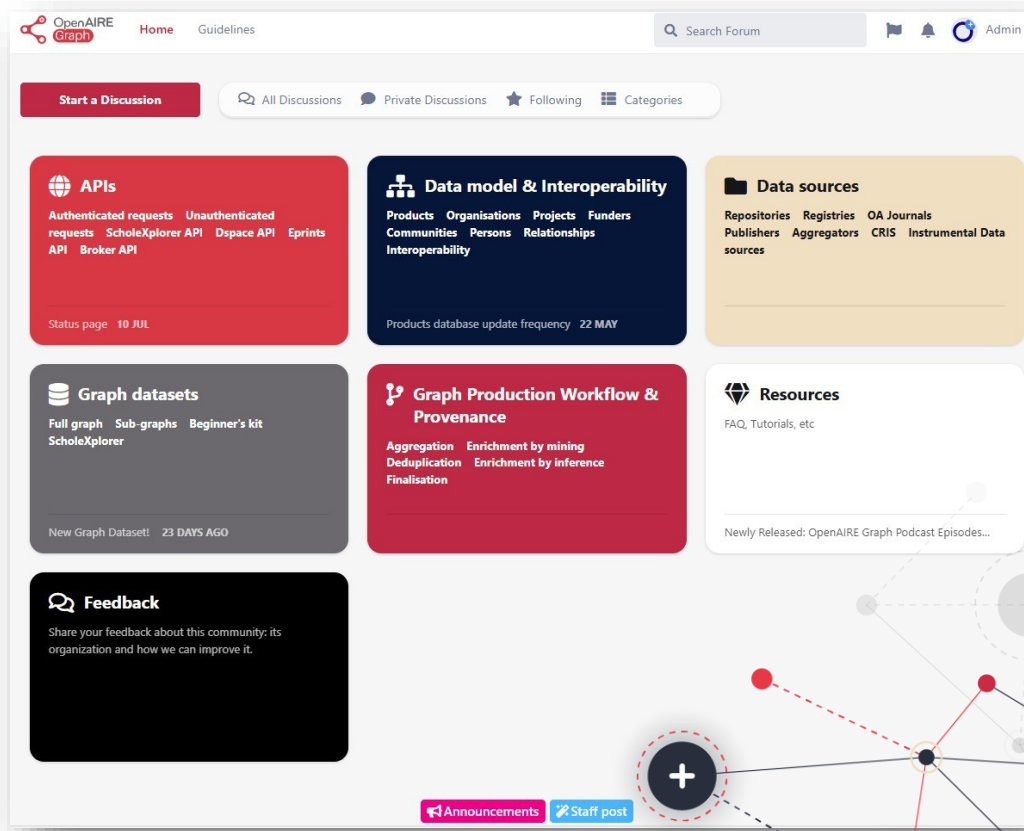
OpenAIRE Graph

Home Guidelines

Search Forum

Admin

Start a Discussion

All Discussions Private Discussions Following Categories

APIs

Authenticated requests Unauthenticated requests ScholeXplorer API Dspace API Eprints API Broker API

Status page 10 JUL

Data model & Interoperability

Products Organisations Projects Funders Communities Persons Relationships Interoperability

Products database update frequency 22 MAY

Data sources

Repositories Registries OA Journals Publishers Aggregators CRIS Instrumental Data sources

Graph datasets

Full graph Sub-graphs Beginner's kit ScholeXplorer

New Graph Dataset! 23 DAYS AGO

Graph Production Workflow & Provenance

Aggregation Enrichment by mining Deduplication Enrichment by inference Finalisation

Resources

FAQ, Tutorials, etc

Newly Released: OpenAIRE Graph Podcast Episodes...

Feedback

Share your feedback about this community: its organization and how we can improve it.

Announcements Staff post